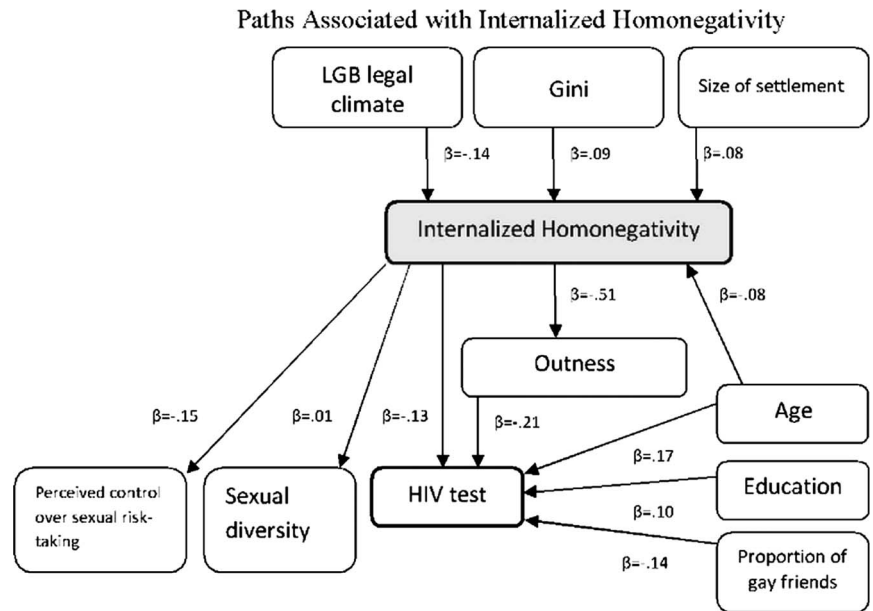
Paths Associated with Internalized Homonegativity

LGB legal climate

Gini

Size of settlement

β=-.14

β=.09

β=.08

Internalized Homonegativity

β=-.51

β=-.08

Outness

β=-.15

β=.01

β=-.13

β=-.21

Age

β=.17

Perceived control over sexual risk-taking

Sexual diversity

HIV test

Education

β=.10

β=-.14

Proportion of gay friends